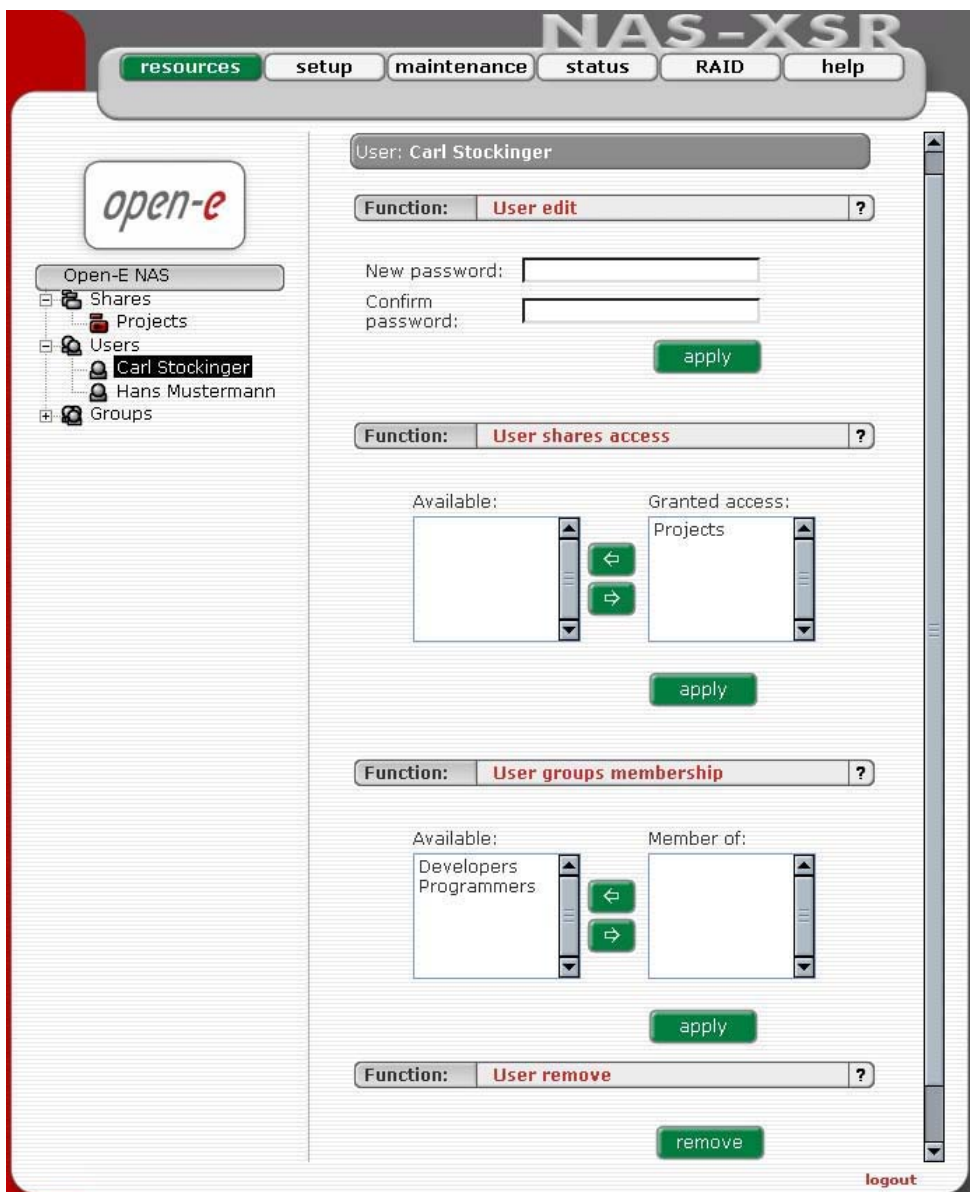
NAS-XSR

resources setup maintenance status RAID help

open-e

Open-E NAS
Shares
Projects
Users
Carl Stockinger
Hans Mustermann
Groups

User: Carl Stockinger

Function: User edit ?

New password:
Confirm password:

apply

Function: User shares access ?

Available:
Granted access:
Projects

apply

Function: User groups membership ?

Available:
Developers
Programmers
Member of:

apply

Function: User remove ?

remove

logout